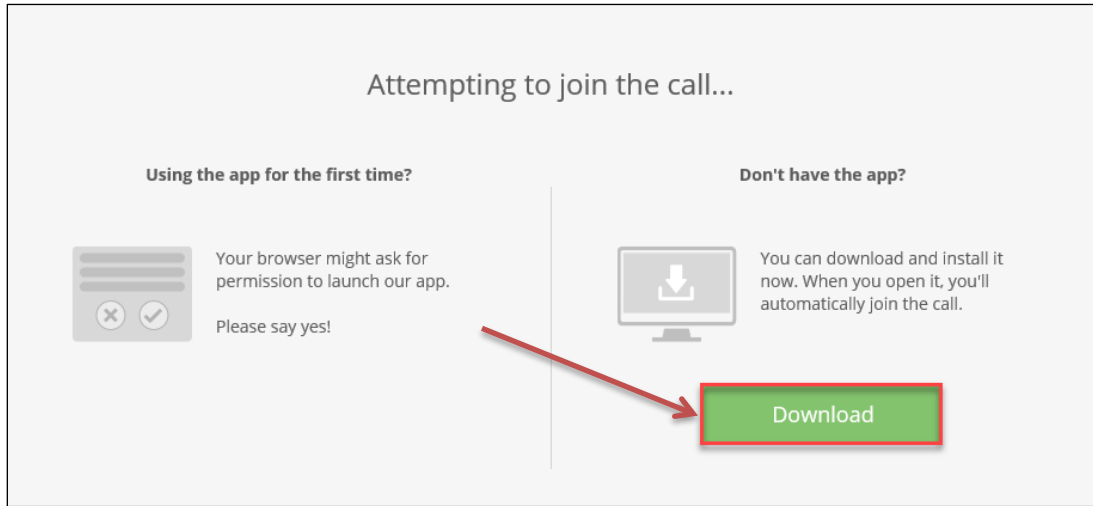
Attempting to join the call...

Using the app for the first time?

Your browser might ask for permission to launch our app.

Please say yes!

Don't have the app?

You can download and install it now. When you open it, you'll automatically join the call.

Download